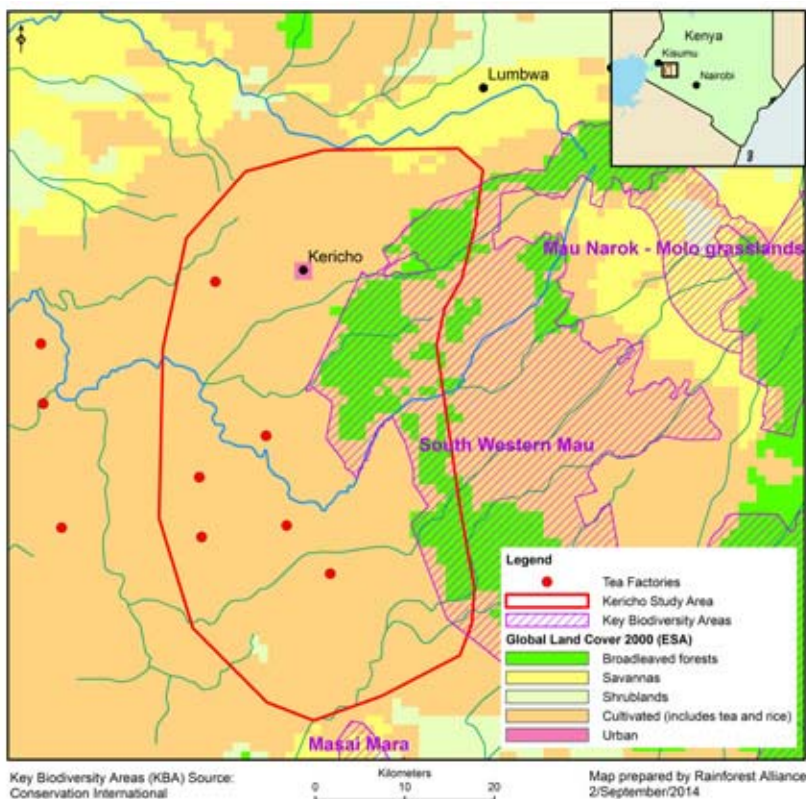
N

Kenya
Kisumu
Nairobi

Lumbwa
Kericho
Mau Narok - Molo grasslands
South Western Mau
Masai Mara

Legend
Tea Factories
Kericho Study Area
Key Biodiversity Areas
Global Land Cover 2000 (ESA)
Broadleaved forests
Savannas
Shrublands
Cultivated (includes tea and rice)
Urban

Key Biodiversity Areas (KBA) Source: Conservation International

Kilometers
0 10 20

Map prepared by Rainforest Alliance
2/September/2014